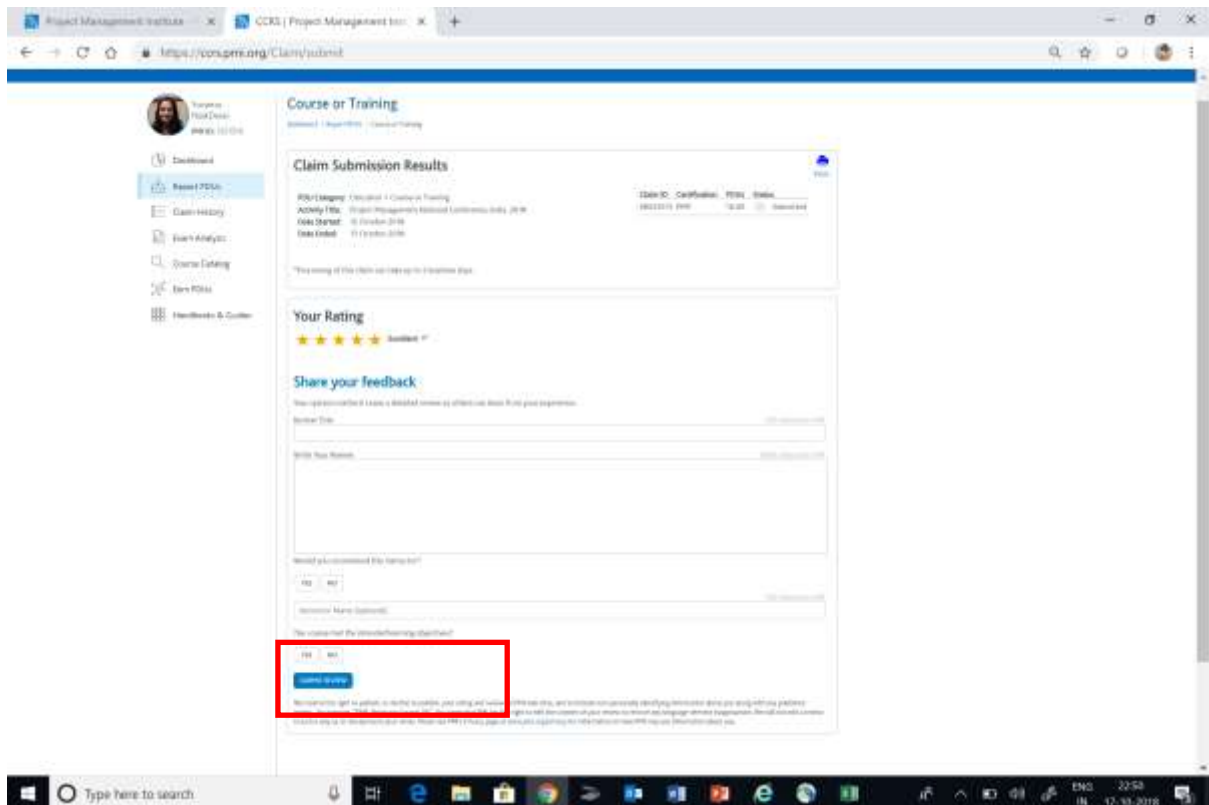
Project Management Institute
CCRS | Project Management Inst
https://ccrs.pmi.org/Claim/submit

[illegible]
PMI ID: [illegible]

Dashboard
Report PDUs
Claim History
Exam Analysis
Course Catalog
Earn PDUs
Handbooks & Guides

Course or Training
Dashboard / Report PDUs / Course or Training

Claim Submission Results
Print

PDU Category: Education > Course or Training
Activity Title: Project Management National Conference, India, 2018
Date Started: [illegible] October 2018
Date Ended: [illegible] October 2018

| Claim ID | Certification | PDUs | Status |
|---|---|---|---|
| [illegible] | PMP | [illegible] | Approved |

*Processing of this claim can take up to 5 business days.

Your Rating
★ ★ ★ ★ ★ Excellent

Share your feedback
Your opinion matters! Leave a detailed review so others can learn from your experience.
Review Title
Write Your Review
Would you recommend this instructor?
Yes No
Instructor Name (Optional)
The course met the stated learning objectives?
Yes No
Submit Review

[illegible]

Type here to search
ENG IN 22:50 12-10-2018